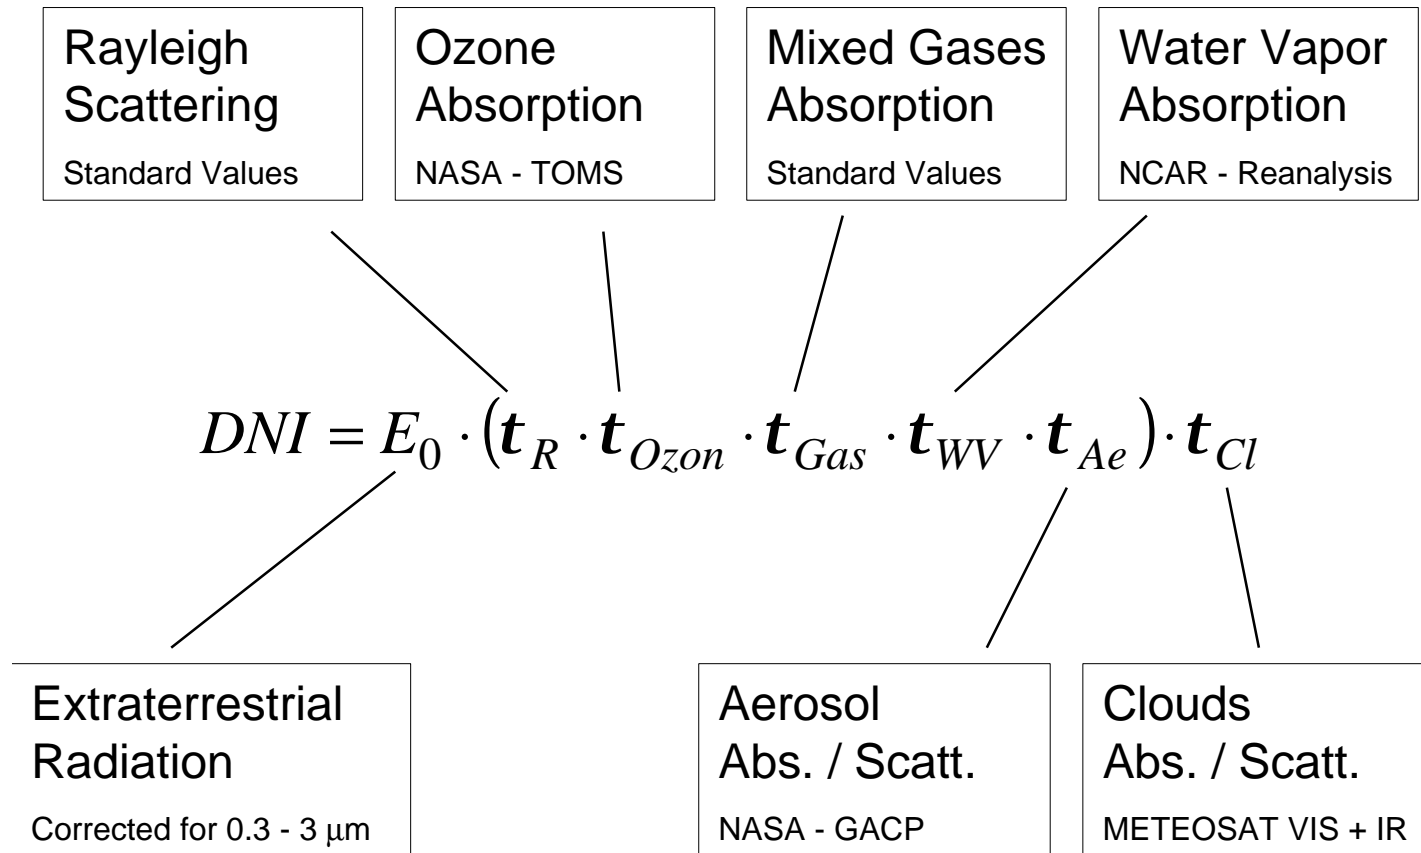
Rayleigh Scattering

Standard Values

Ozone Absorption

NASA - TOMS

Mixed Gases Absorption

Standard Values

Water Vapor Absorption

NCAR - Reanalysis

$DNI = E_0 \cdot (\boldsymbol{t}_R \cdot \boldsymbol{t}_{Ozon} \cdot \boldsymbol{t}_{Gas} \cdot \boldsymbol{t}_{WV} \cdot \boldsymbol{t}_{Ae}) \cdot \boldsymbol{t}_{Cl}$

Extraterrestrial Radiation

Corrected for 0.3 - 3 µm

Aerosol Abs. / Scatt.

NASA - GACP

Clouds Abs. / Scatt.

METEOSAT VIS + IR